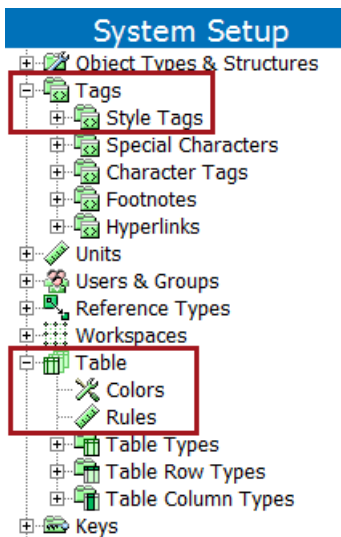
System Setup
Object Types & Structures
Tags
Style Tags
Special Characters
Character Tags
Footnotes
Hyperlinks
Units
Users & Groups
Reference Types
Workspaces
Table
Colors
Rules
Table Types
Table Row Types
Table Column Types
Keys